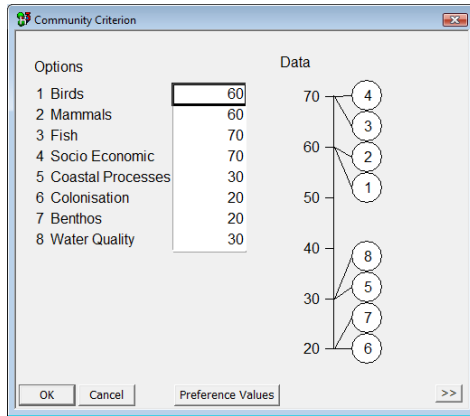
Community Criterion

Options

| | |
|---|---|
| 1 Birds | 60 |
| 2 Mammals | 60 |
| 3 Fish | 70 |
| 4 Socio Economic | 70 |
| 5 Coastal Processes | 30 |
| 6 Colonisation | 20 |
| 7 Benthos | 20 |
| 8 Water Quality | 30 |

Data

70
60
50
40
30
20

4
3
2
1
8
5
7
6

OK
Cancel
Preference Values
>>